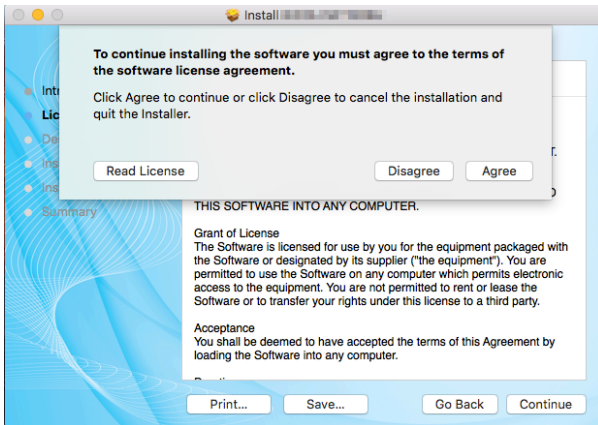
Install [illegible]

To continue installing the software you must agree to the terms of the software license agreement.

Click Agree to continue or click Disagree to cancel the installation and quit the Installer.

Read License

Disagree

Agree

Intr

Lic

De

Ins

Ins

Summary

r.

D

THIS SOFTWARE INTO ANY COMPUTER.

Grant of License
The Software is licensed for use by you for the equipment packaged with the Software or designated by its supplier ("the equipment"). You are permitted to use the Software on any computer which permits electronic access to the equipment. You are not permitted to rent or lease the Software or to transfer your rights under this license to a third party.

Acceptance
You shall be deemed to have accepted the terms of this Agreement by loading the Software into any computer.

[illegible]

Print...

Save...

Go Back

Continue